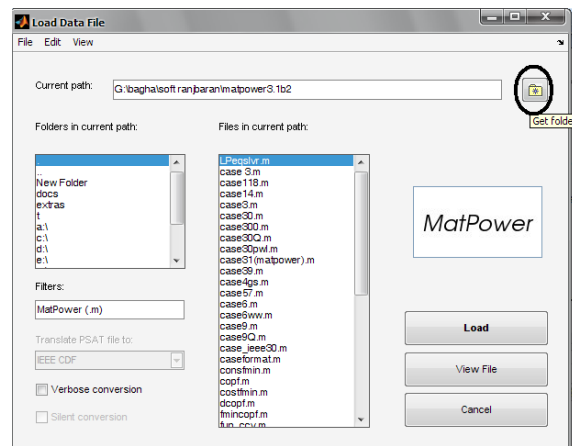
Load Data File

File Edit View

Current path: G:\bagha\soft ranjbaran\matpower3.1b2

Get folde

Folders in current path:

..
New Folder
docs
extras
t
a:\
c:\
d:\
e:\

Files in current path:

LPeqslvr.m
case 3.m
case118.m
case14.m
case3.m
case30.m
case300.m
case30Q.m
case30pwl.m
case31(matpower).m
case39.m
case4gs.m
case57.m
case6.m
case6ww.m
case9.m
case9Q.m
case_ieee30.m
caseformat.m
consfmin.m
copf.m
costfmin.m
dcopf.m
fmincopf.m
fun_ccv.m

MatPower

Filters:

MatPower (.m)

Translate PSAT file to:

IEEE CDF

Verbose conversion

Silent conversion

Load

View File

Cancel